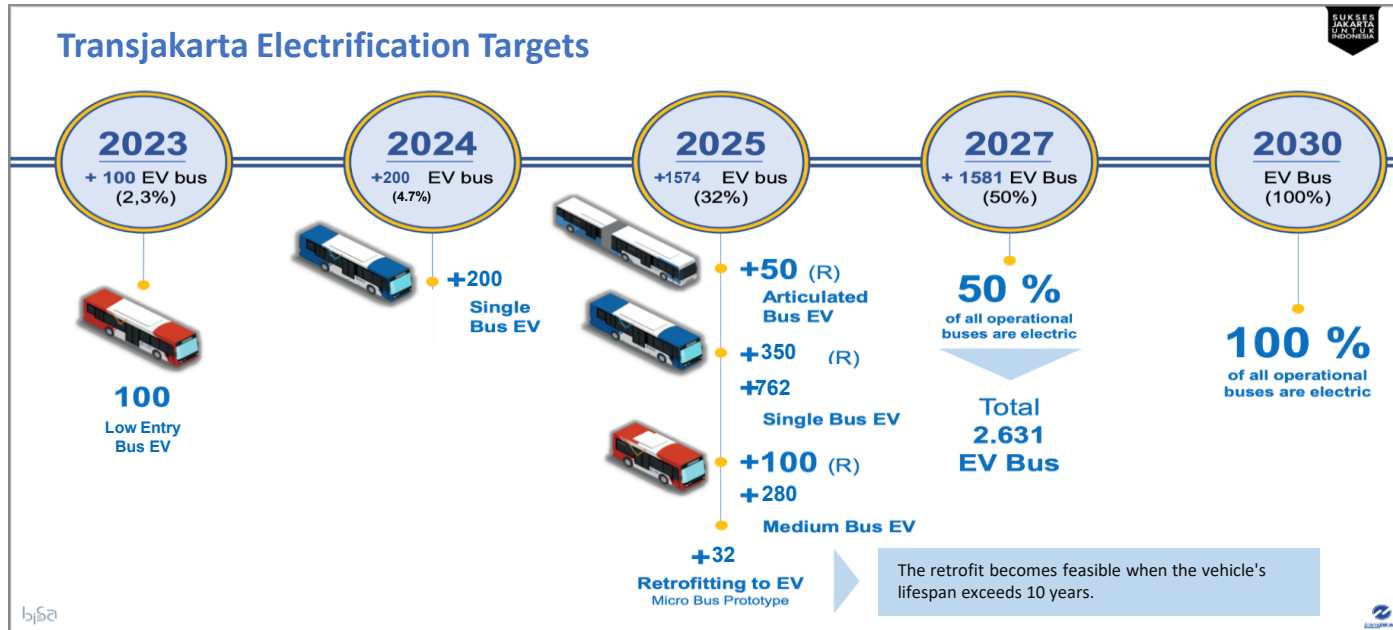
Transjakarta Electrification Targets

SUKSES JAKARTA UNTUK INDONESIA

2023
+ 100 EV bus
(2,3%)

2024
+200 EV bus
(4.7%)

2025
+1574 EV bus
(32%)

2027
+ 1581 EV Bus
(50%)

2030
EV Bus
(100%)

100
Low Entry
Bus EV

+200
Single
Bus EV

+50 (R)
Articulated
Bus EV

+350 (R)
+762
Single Bus EV

+100 (R)
+280
Medium Bus EV

+32
Retrofitting to EV
Micro Bus Prototype

50 %
of all operational
buses are electric

Total
2.631
EV Bus

100 %
of all operational
buses are electric

The retrofit becomes feasible when the vehicle's lifespan exceeds 10 years.

bisa